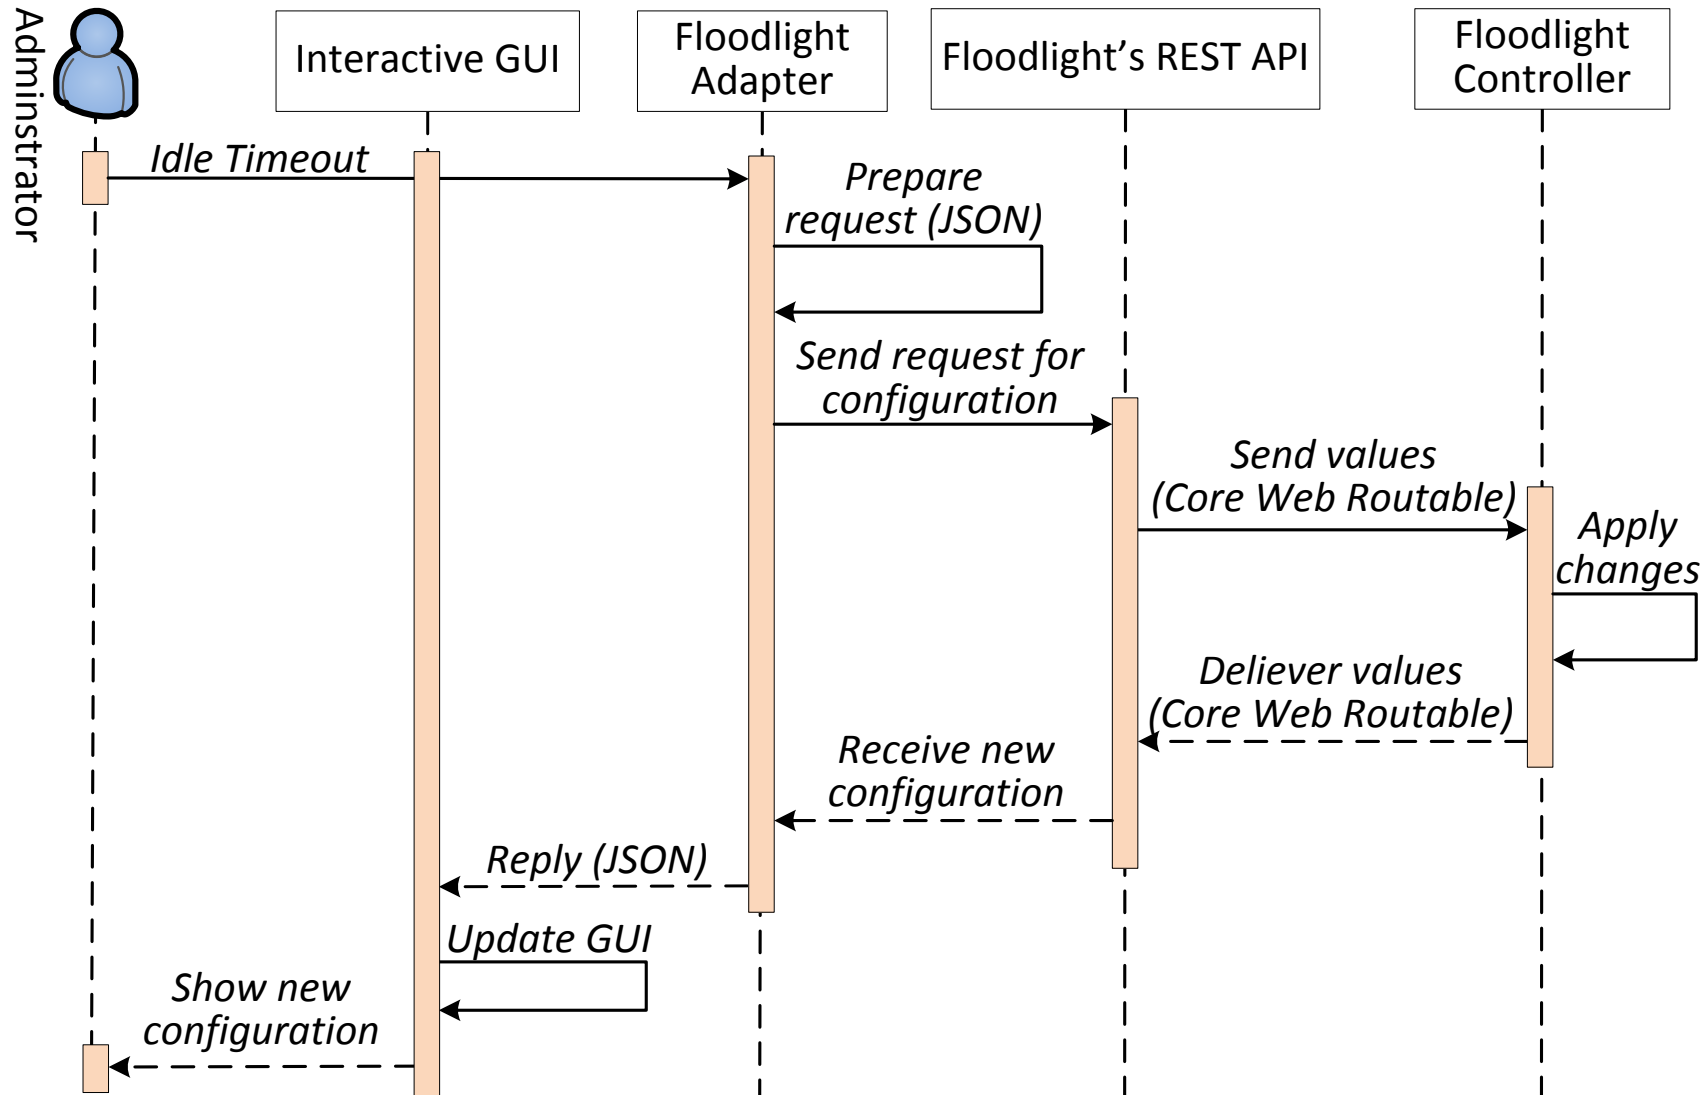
Adminstrator

Interactive GUI

Floodlight Adapter

Floodlight's REST API

Floodlight Controller

Idle Timeout

Prepare request (JSON)

Send request for configuration

Send values (Core Web Routable)

Apply changes

Deliever values (Core Web Routable)

Receive new configuration

Reply (JSON)

Update GUI

Show new configuration